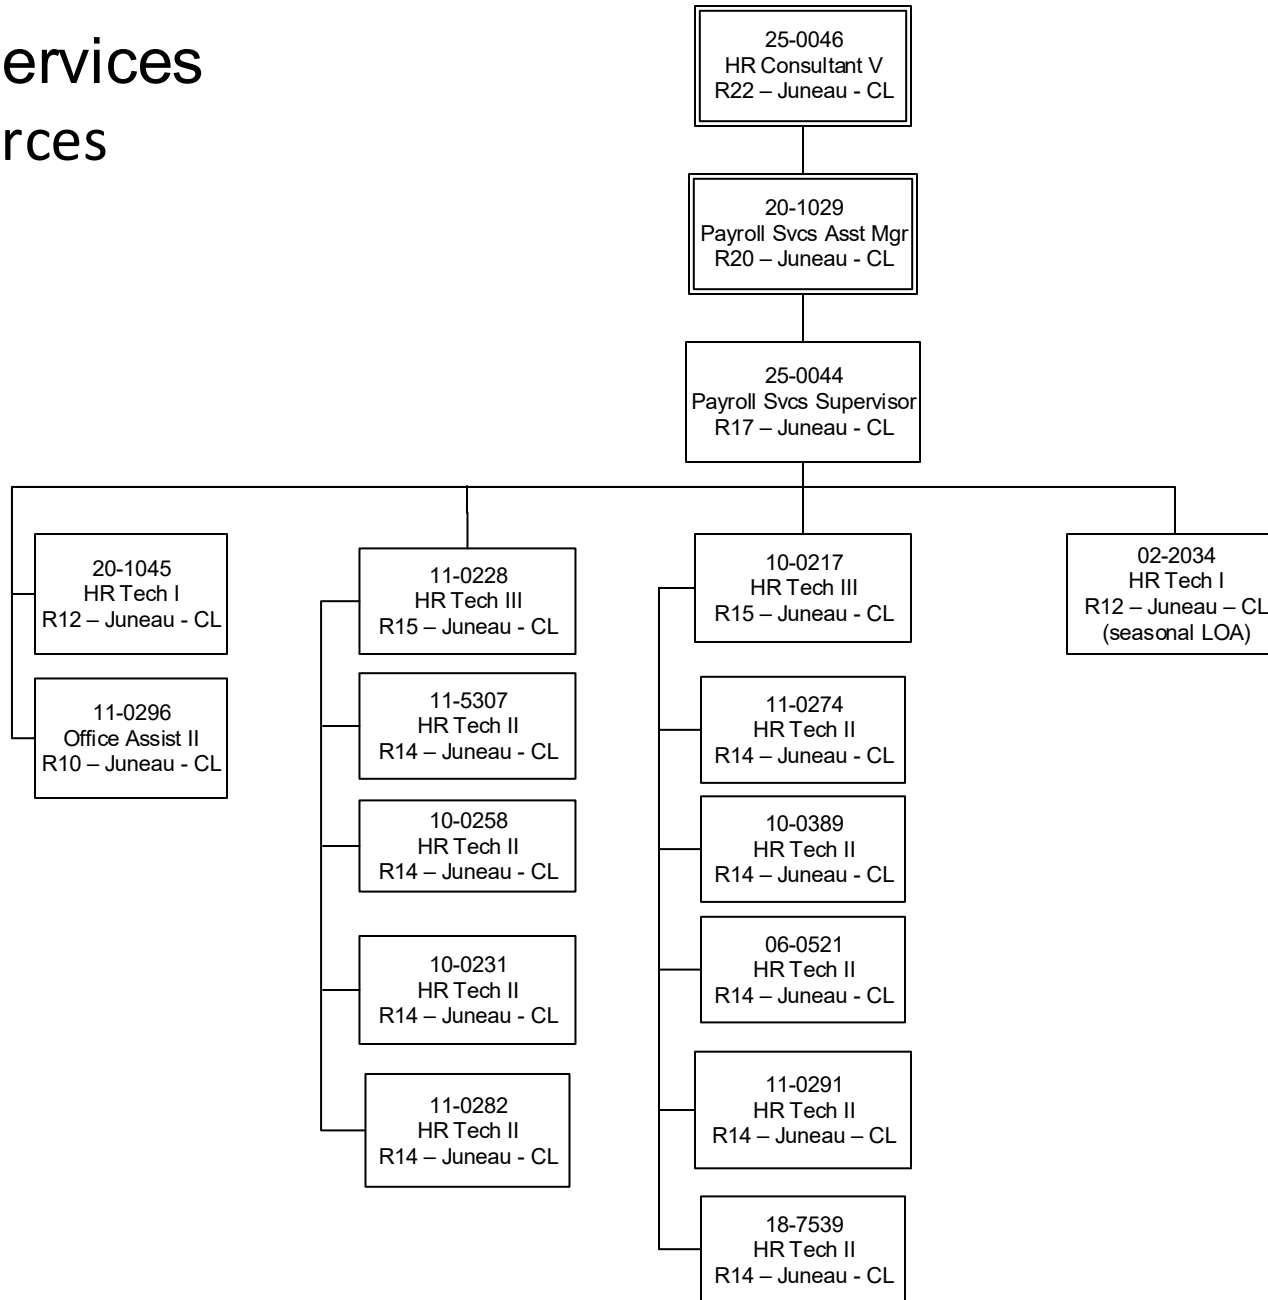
ervices
rces

25-0046
HR Consultant V
R22 – Juneau - CL

20-1029
Payroll Svcs Asst Mgr
R20 – Juneau - CL

25-0044
Payroll Svcs Supervisor
R17 – Juneau - CL

20-1045
HR Tech I
R12 – Juneau - CL

11-0296
Office Assist II
R10 – Juneau - CL

11-0228
HR Tech III
R15 – Juneau - CL

11-5307
HR Tech II
R14 – Juneau - CL

10-0258
HR Tech II
R14 – Juneau - CL

10-0231
HR Tech II
R14 – Juneau - CL

11-0282
HR Tech II
R14 – Juneau - CL

10-0217
HR Tech III
R15 – Juneau - CL

11-0274
HR Tech II
R14 – Juneau - CL

10-0389
HR Tech II
R14 – Juneau - CL

06-0521
HR Tech II
R14 – Juneau - CL

11-0291
HR Tech II
R14 – Juneau – CL

18-7539
HR Tech II
R14 – Juneau - CL

02-2034
HR Tech I
R12 – Juneau – CL
(seasonal LOA)